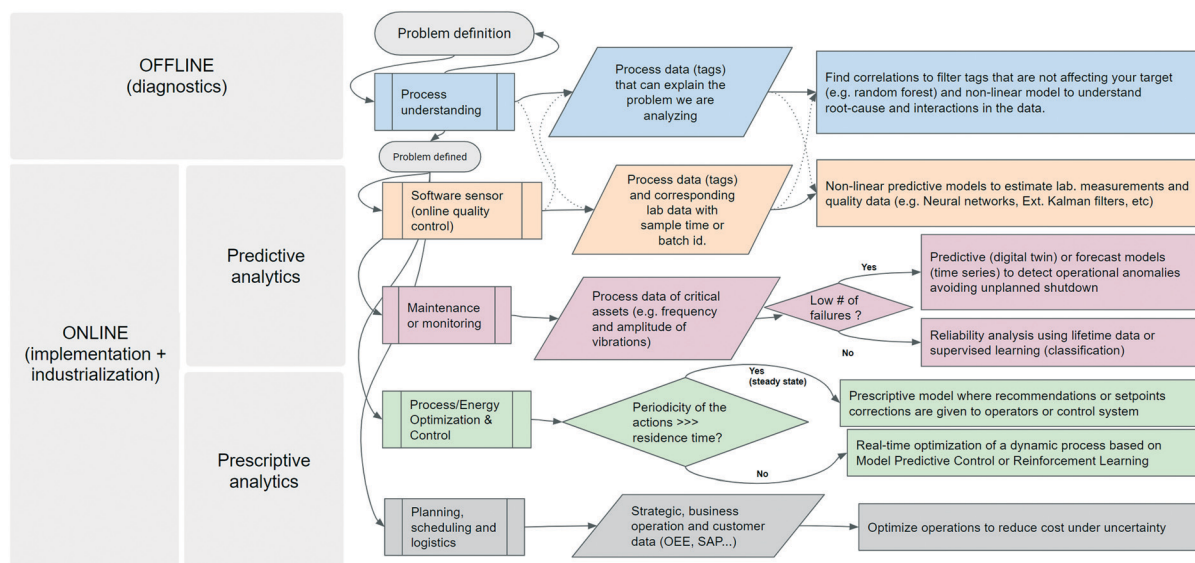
OFFLINE
(diagnostics)

ONLINE
(implementation + industrialization)

Predictive analytics

Prescriptive analytics

Problem definition

Process understanding

Problem defined

Process data (tags) that can explain the problem we are analyzing

Find correlations to filter tags that are not affecting your target (e.g. random forest) and non-linear model to understand root-cause and interactions in the data.

Software sensor (online quality control)

Process data (tags) and corresponding lab data with sample time or batch id.

Non-linear predictive models to estimate lab. measurements and quality data (e.g. Neural networks, Ext. Kalman filters, etc)

Maintenance or monitoring

Process data of critical assets (e.g. frequency and amplitude of vibrations)

Low # of failures ?

Yes

No

Predictive (digital twin) or forecast models (time series) to detect operational anomalies avoiding unplanned shutdown

Reliability analysis using lifetime data or supervised learning (classification)

Process/Energy Optimization & Control

Periodicity of the actions >>> residence time?

Yes (steady state)

No

Prescriptive model where recommendations or setpoints corrections are given to operators or control system

Real-time optimization of a dynamic process based on Model Predictive Control or Reinforcement Learning

Planning, scheduling and logistics

Strategic, business operation and customer data (OEE, SAP...)

Optimize operations to reduce cost under uncertainty